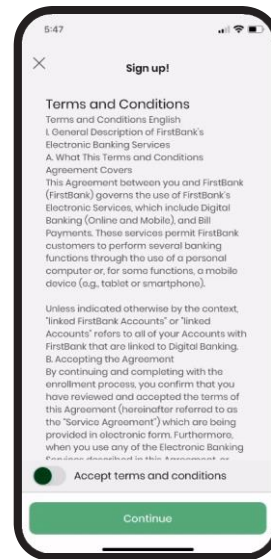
5:47

×

Sign up!

Terms and Conditions

Terms and Conditions English
I. General Description of FirstBank's Electronic Banking Services
A. What This Terms and Conditions Agreement Covers
This Agreement between you and FirstBank (FirstBank) governs the use of FirstBank's Electronic Services, which include Digital Banking (Online and Mobile), and Bill Payments. These services permit FirstBank customers to perform several banking functions through the use of a personal computer or, for some functions, a mobile device (e.g., tablet or smartphone).

Unless indicated otherwise by the context, "linked FirstBank Accounts" or "linked Accounts" refers to all of your Accounts with FirstBank that are linked to Digital Banking.
B. Accepting the Agreement
By continuing and completing with the enrollment process, you confirm that you have reviewed and accepted the terms of this Agreement (hereinafter referred to as the "Service Agreement") which are being provided in electronic form. Furthermore, when you use any of the Electronic Banking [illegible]

Accept terms and conditions

Continue